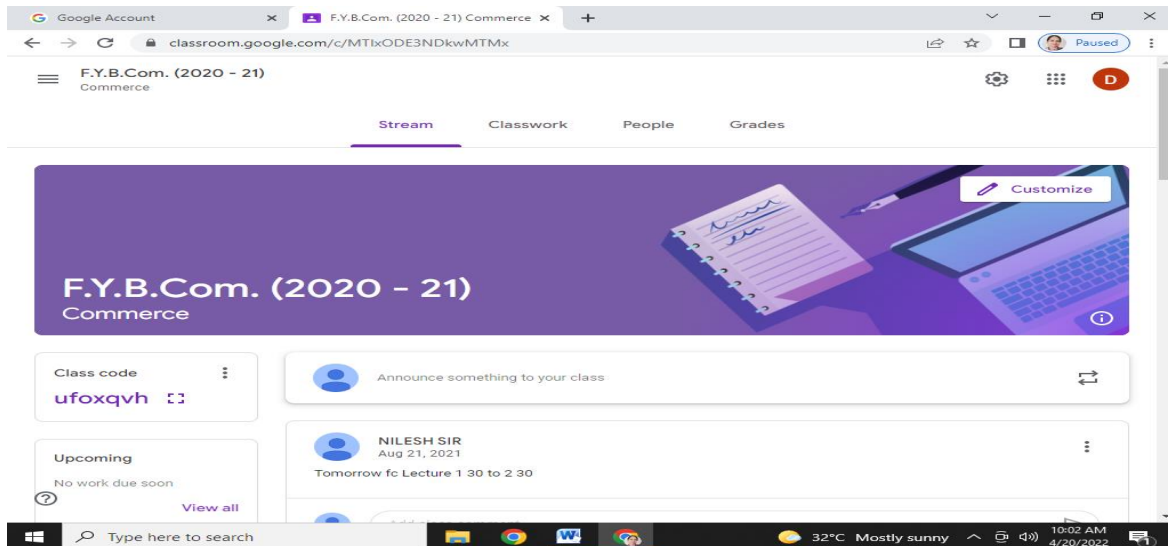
Google Account
F.Y.B.Com. (2020 - 21) Commerce
classroom.google.com/c/MTIxODE3NDkwMTMx
Paused

F.Y.B.Com. (2020 - 21)
Commerce
D

Stream Classwork People Grades

Customize

F.Y.B.Com. (2020 - 21)
Commerce

Class code
ufoxqvh

Announce something to your class

Upcoming
No work due soon
View all

NILESH SIR
Aug 21, 2021
Tomorrow fc Lecture 1 30 to 2 30

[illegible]

Type here to search
32°C Mostly sunny
10:02 AM
4/20/2022